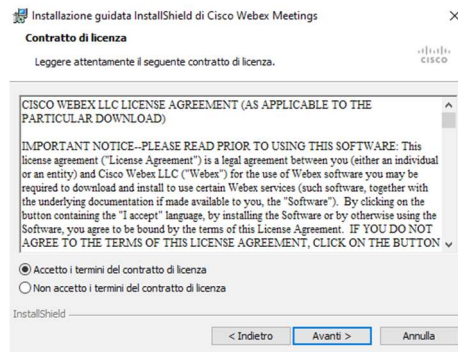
Installazione guidata InstallShield di Cisco Webex Meetings

×

Contratto di licenza

Leggere attentamente il seguente contratto di licenza.

cisco

CISCO WEBEX LLC LICENSE AGREEMENT (AS APPLICABLE TO THE PARTICULAR DOWNLOAD)

IMPORTANT NOTICE--PLEASE READ PRIOR TO USING THIS SOFTWARE: This license agreement ("License Agreement") is a legal agreement between you (either an individual or an entity) and Cisco Webex LLC ("Webex") for the use of Webex software you may be required to download and install to use certain Webex services (such software, together with the underlying documentation if made available to you, the "Software"). By clicking on the button containing the "I accept" language, by installing the Software or by otherwise using the Software, you agree to be bound by the terms of this License Agreement. IF YOU DO NOT AGREE TO THE TERMS OF THIS LICENSE AGREEMENT, CLICK ON THE BUTTON

Accetto i termini del contratto di licenza

Non accetto i termini del contratto di licenza

InstallShield

< Indietro

Avanti >

Annulla